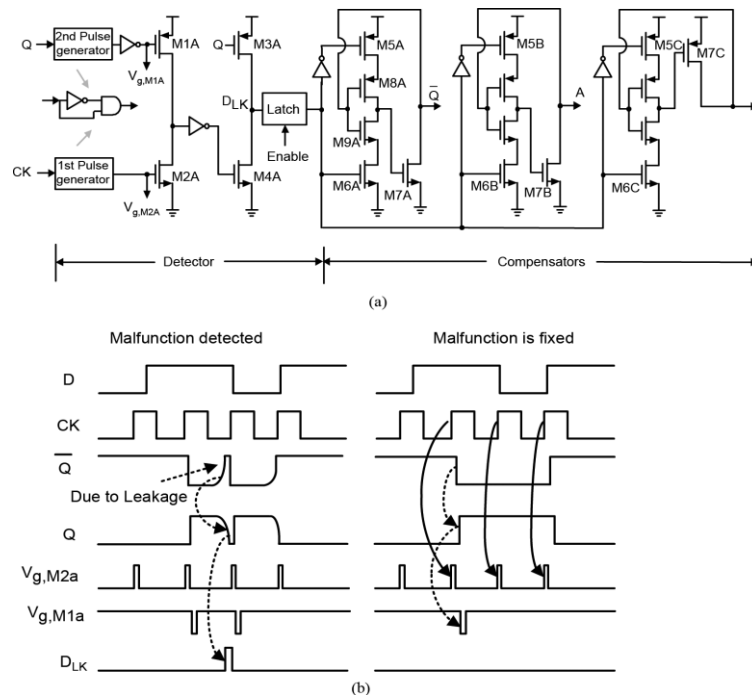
Q
2nd Pulse generator
M1A
$V_{g,M1A}$
M3A
$D_{LK}$
Latch
Enable
M5A
M8A
$\overline{Q}$
M9A
M6A
M7A
M5B
A
M6B
M7B
M5C
M7C
M6C
CK
1st Pulse generator
M2A
$V_{g,M2A}$
M4A
Detector
Compensators
(a)

Malfunction detected
Malfunction is fixed
D
CK
$\overline{Q}$
Due to Leakage
Q
$V_{g,M2a}$
$V_{g,M1a}$
$D_{LK}$
(b)